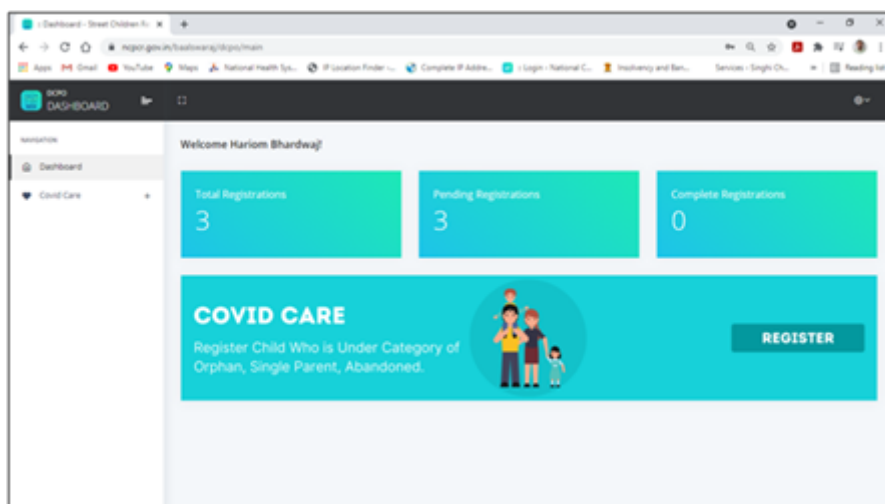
:: Dashboard - Street Children Fr ×
ncpcr.gov.in/baalswaraj/dcpo/main
Apps Gmail YouTube Maps National Health Sys... IP Location Finder -... Complete IP Addre... :: Login - National C... Insolvency and Ban... Services - Singhi Ch... Reading list

DCPO
DASHBOARD

NAVIGATION
Dashboard
Covid Care +

Welcome Hariom Bhardwaj!

Total Registrations
3

Pending Registrations
3

Complete Registrations
0

COVID CARE
Register Child Who is Under Category of Orphan, Single Parent, Abandoned.

REGISTER